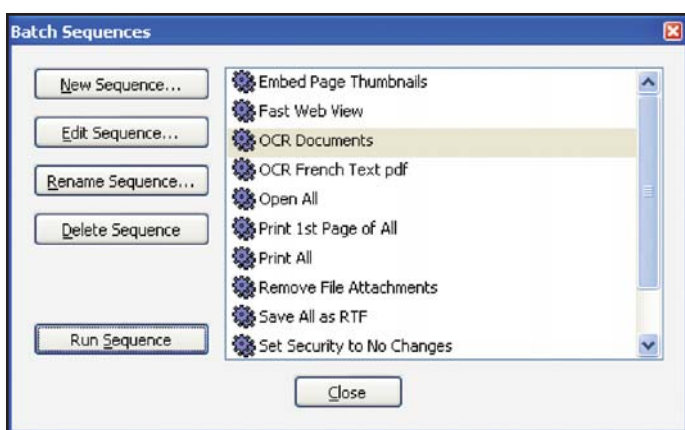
Batch Sequences

New Sequence...
Edit Sequence...
Rename Sequence...
Delete Sequence
Run Sequence

Embed Page Thumbnails
Fast Web View
OCR Documents
OCR French Text pdf
Open All
Print 1st Page of All
Print All
Remove File Attachments
Save All as RTF
Set Security to No Changes

Close